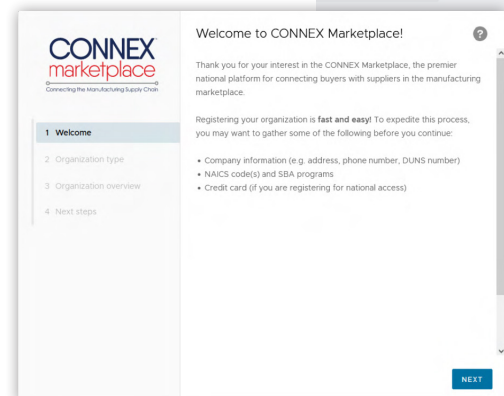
CONNEX
marketplace
Connecting the Manufacturing Supply Chain

1 Welcome
2 Organization type
3 Organization overview
4 Next steps

Welcome to CONNEX Marketplace!

?

Thank you for your interest in the CONNEX Marketplace, the premier national platform for connecting buyers with suppliers in the manufacturing marketplace.

Registering your organization is **fast and easy!** To expedite this process, you may want to gather some of the following before you continue:

• Company information (e.g. address, phone number, DUNS number)
• NAICS code(s) and SBA programs
• Credit card (if you are registering for national access)

NEXT